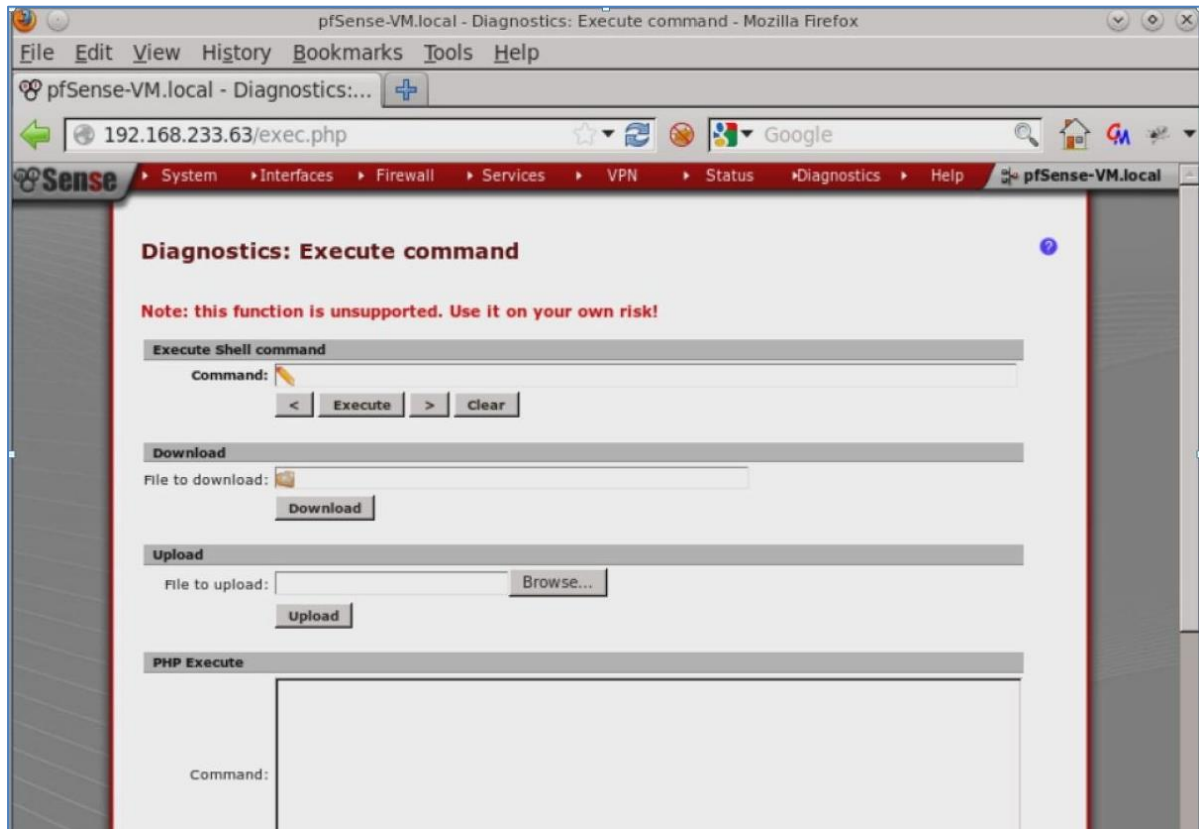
pfSense-VM.local - Diagnostics: Execute command - Mozilla Firefox

File Edit View History Bookmarks Tools Help

pfSense-VM.local - Diagnostics:...

192.168.233.63/exec.php

Google

Sense System Interfaces Firewall Services VPN Status Diagnostics Help pfSense-VM.local

Diagnostics: Execute command

Note: this function is unsupported. Use it on your own risk!

Execute Shell command

Command:

< Execute > Clear

Download

File to download:

Download

Upload

File to upload: Browse...

Upload

PHP Execute

Command: